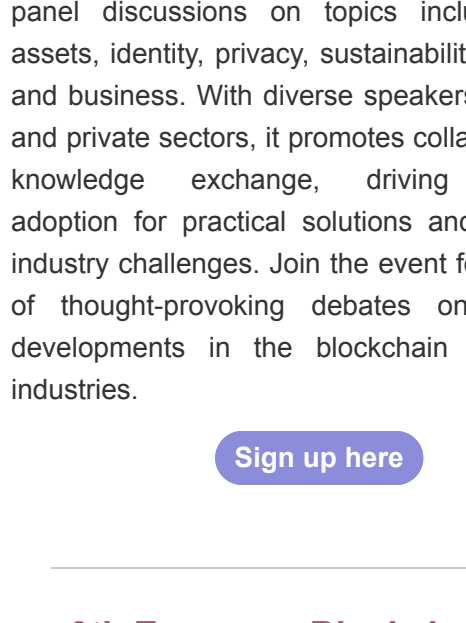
panel discussions on topics incl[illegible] assets, identity, privacy, sustainabilit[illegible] and business. With diverse speaker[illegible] and private sectors, it promotes coll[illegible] knowledge exchange, driving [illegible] adoption for practical solutions an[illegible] industry challenges. Join the event f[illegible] of thought-provoking debates on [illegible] developments in the blockchain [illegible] industries.

Sign up here

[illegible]